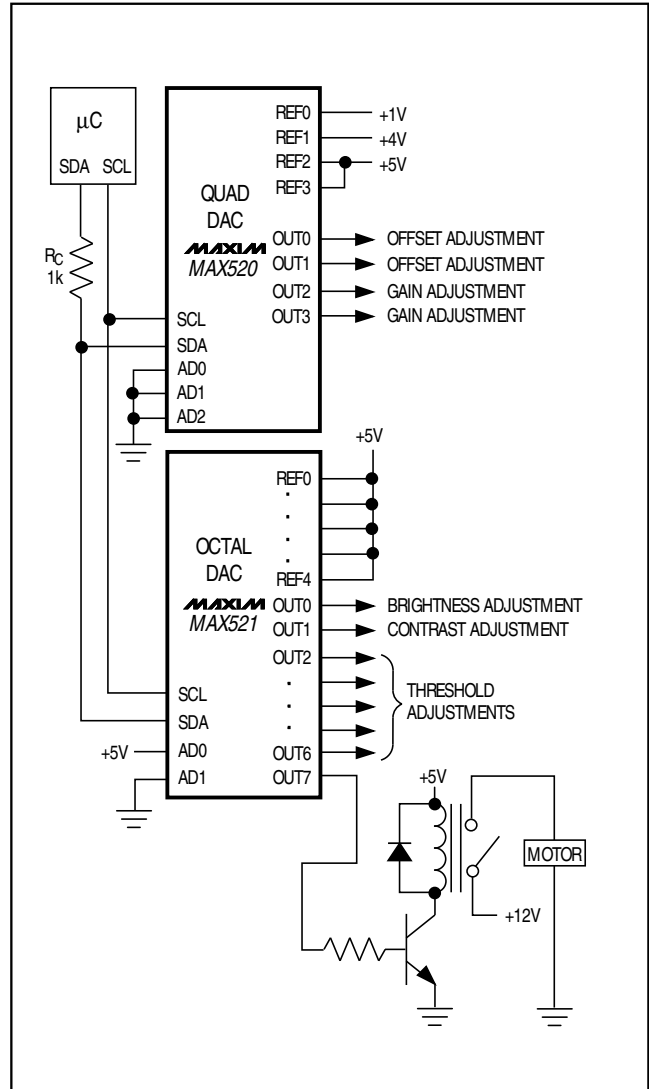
$\mu C$

SDA SCL

$R_C$
1k

QUAD
DAC

MAXIM
MAX520

REF0 +1V
REF1 +4V
REF2 +5V
REF3

OUT0 OFFSET ADJUSTMENT
OUT1 OFFSET ADJUSTMENT
OUT2 GAIN ADJUSTMENT
OUT3 GAIN ADJUSTMENT

SCL
SDA
AD0
AD1
AD2

+5V

REF0
.
.
.
REF4

OCTAL
DAC

MAXIM
MAX521

OUT0 BRIGHTNESS ADJUSTMENT
OUT1 CONTRAST ADJUSTMENT
OUT2
.
.
.
OUT6

THRESHOLD ADJUSTMENTS

SCL
SDA
+5V AD0
AD1
OUT7

+5V

MOTOR

+12V